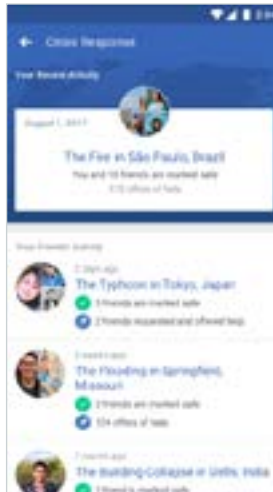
Crisis Response

Your Recent Activity

August 1, 2017

The Fire in São Paulo, Brazil

You and 10 friends are marked safe

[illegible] offers of help

Your Friends' Activity

2 days ago

The Typhoon in Tokyo, Japan

3 friends are marked safe

2 friends requested and offered help

2 weeks ago

The Flooding in Springfield, Missouri

3 friends are marked safe

124 offers of help

3 weeks ago

The Building Collapse in Delhi, India

1 friend is marked safe